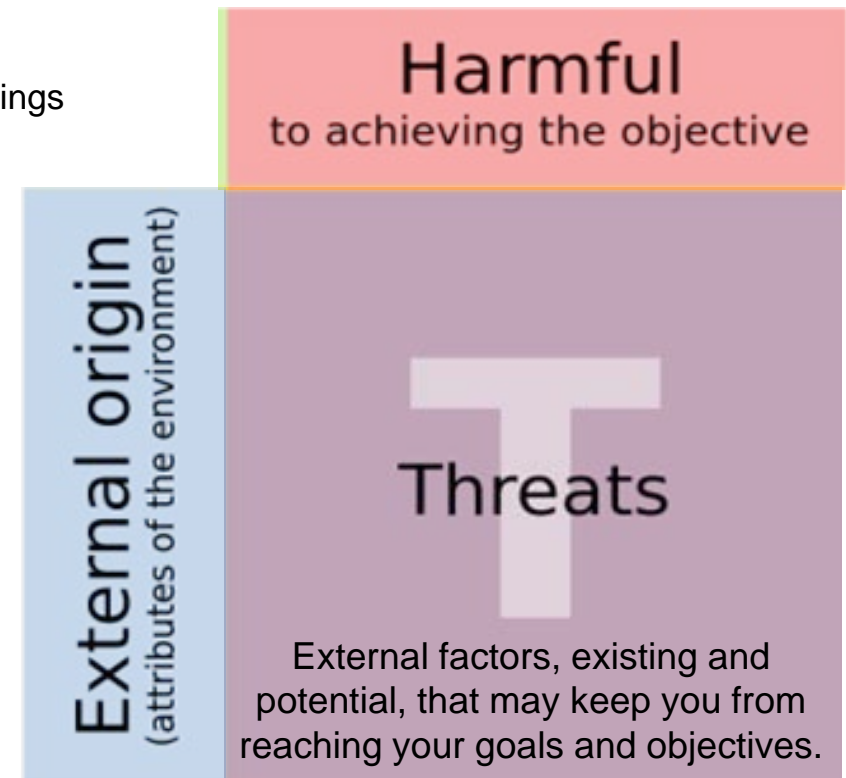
ings

Harmful
to achieving the objective

External origin
(attributes of the environment)

T

Threats

External factors, existing and potential, that may keep you from reaching your goals and objectives.